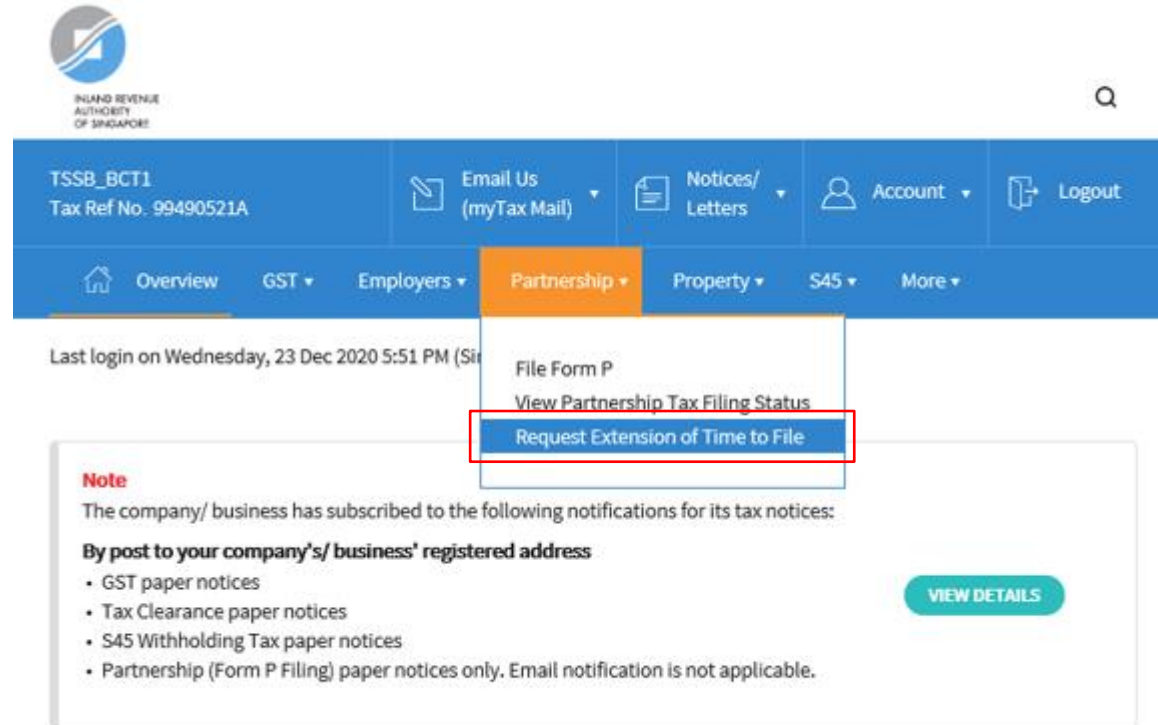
INLAND REVENUE AUTHORITY OF SINGAPORE

TSSB_BCT1
Tax Ref No. 99490521A

Email Us (myTax Mail)

Notices/ Letters

Account

Logout

Overview GST Employers Partnership Property S45 More

Last login on Wednesday, 23 Dec 2020 5:51 PM (Si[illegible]

File Form P
View Partnership Tax Filing Status
Request Extension of Time to File

Note
The company/ business has subscribed to the following notifications for its tax notices:

By post to your company's/ business' registered address
• GST paper notices
• Tax Clearance paper notices
• S45 Withholding Tax paper notices
• Partnership (Form P Filing) paper notices only. Email notification is not applicable.

VIEW DETAILS